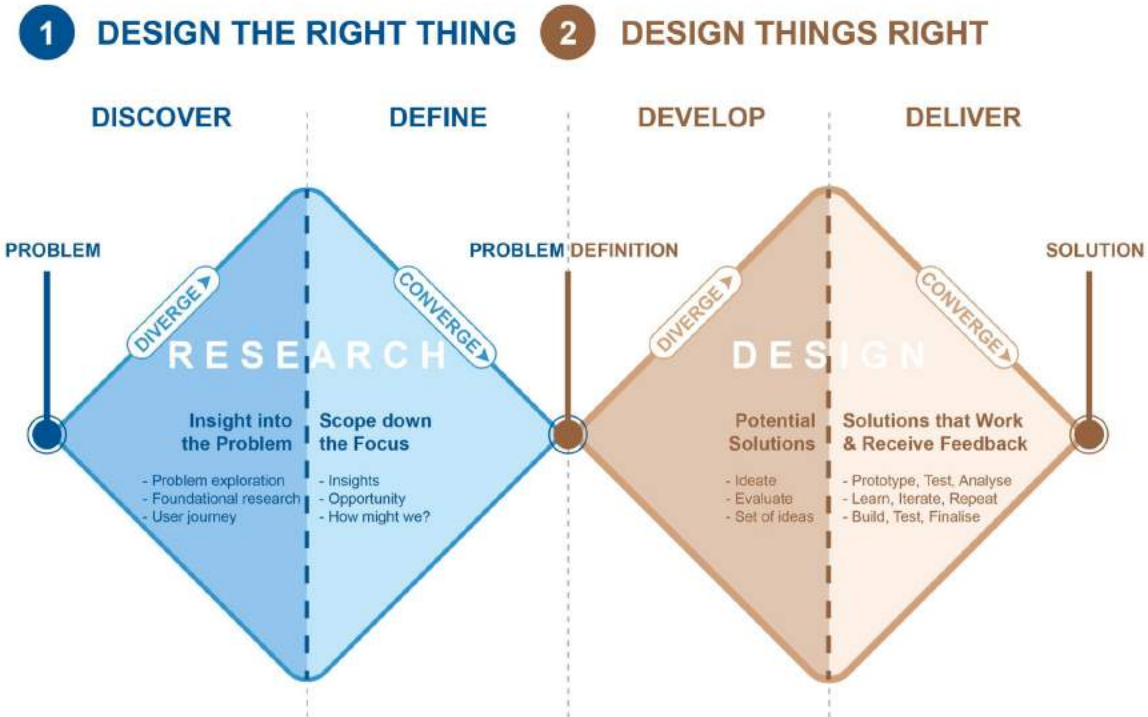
1 DESIGN THE RIGHT THING 2 DESIGN THINGS RIGHT

DISCOVER

DEFINE

DEVELOP

DELIVER

PROBLEM

DIVERGE

CONVERGE

RESEARCH

Insight into the Problem

- Problem exploration
- Foundational research
- User journey

Scope down the Focus

- Insights
- Opportunity
- How might we?

PROBLEM DEFINITION

DIVERGE

CONVERGE

DESIGN

Potential Solutions

- Ideate
- Evaluate
- Set of ideas

Solutions that Work & Receive Feedback

- Prototype, Test, Analyse
- Learn, Iterate, Repeat
- Build, Test, Finalise

SOLUTION